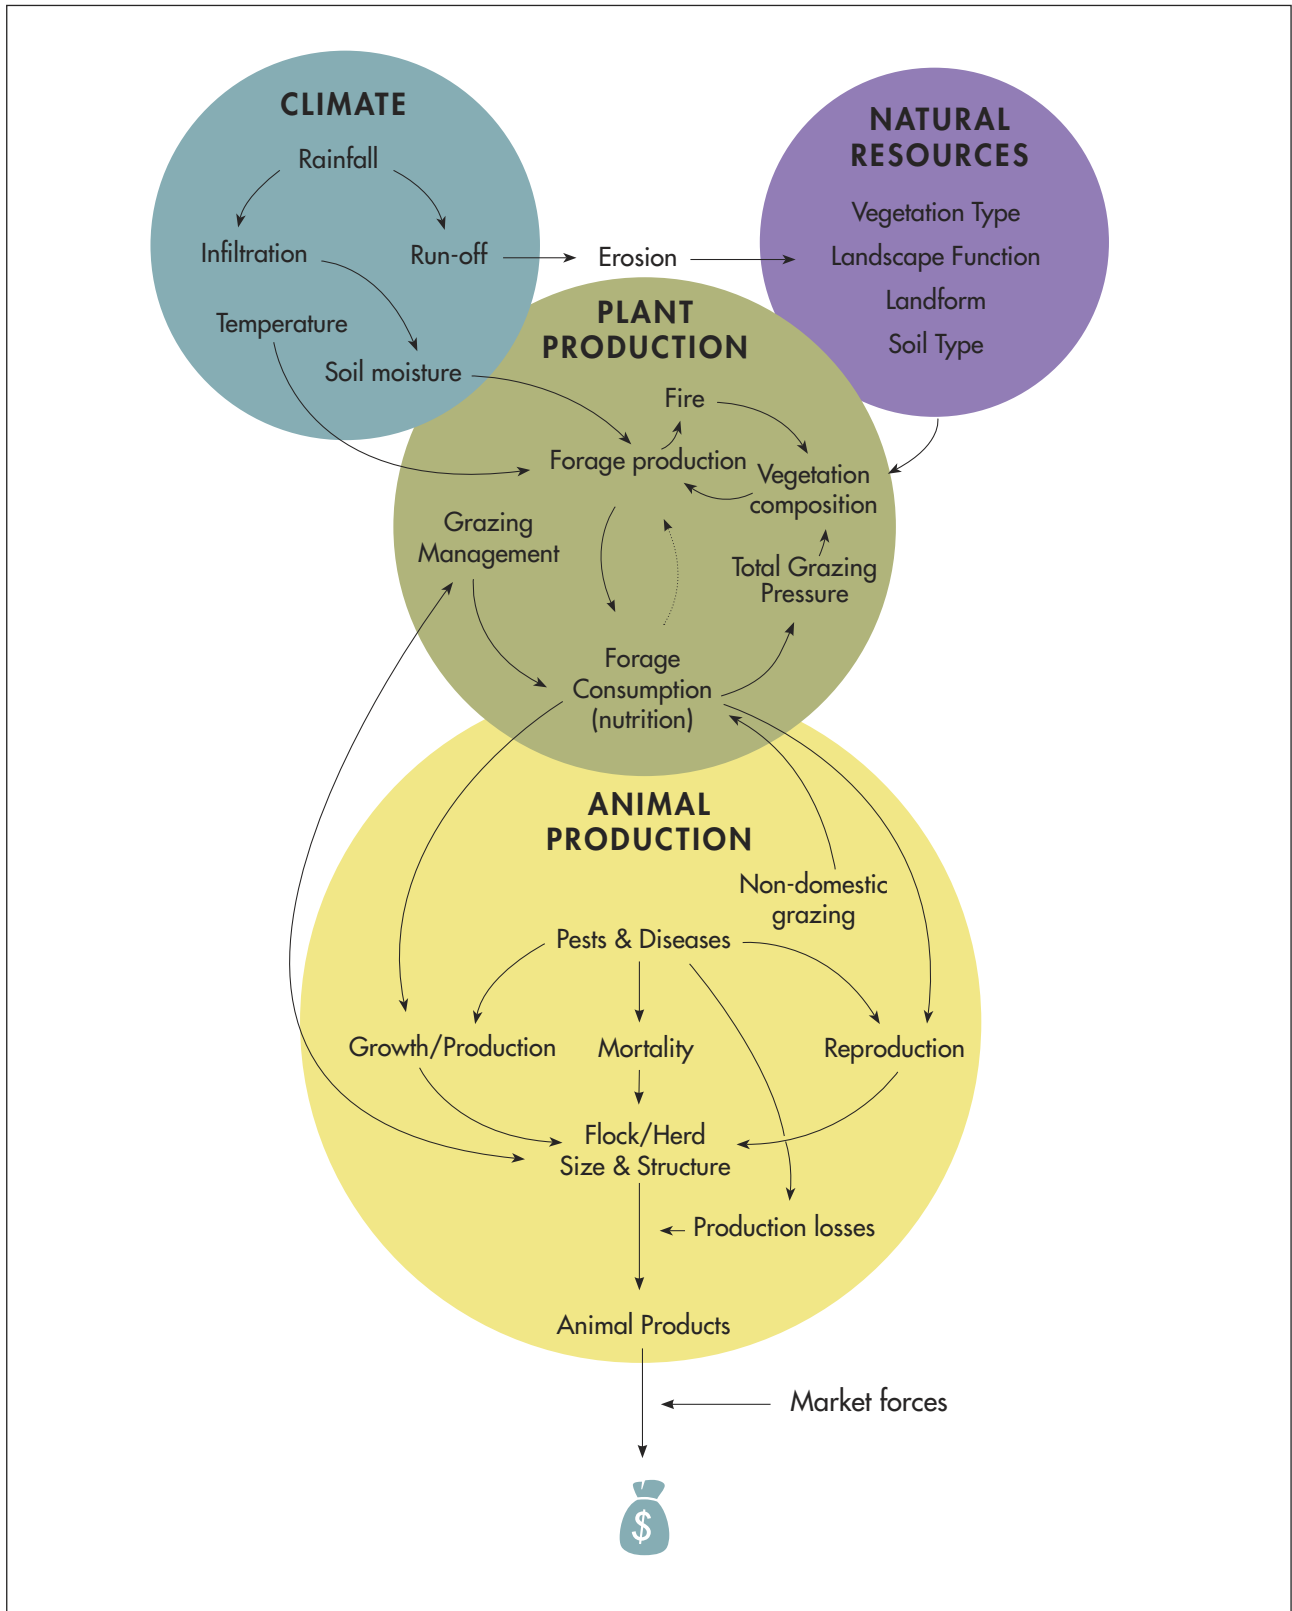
CLIMATE
Rainfall
Infiltration
Run-off
Temperature
Soil moisture

Erosion

NATURAL RESOURCES
Vegetation Type
Landscape Function
Landform
Soil Type

PLANT PRODUCTION
Fire
Forage production
Vegetation composition
Grazing Management
Total Grazing Pressure
Forage Consumption (nutrition)

ANIMAL PRODUCTION
Non-domestic grazing
Pests & Diseases
Growth/Production
Mortality
Reproduction
Flock/Herd Size & Structure
Production losses
Animal Products
Market forces
$